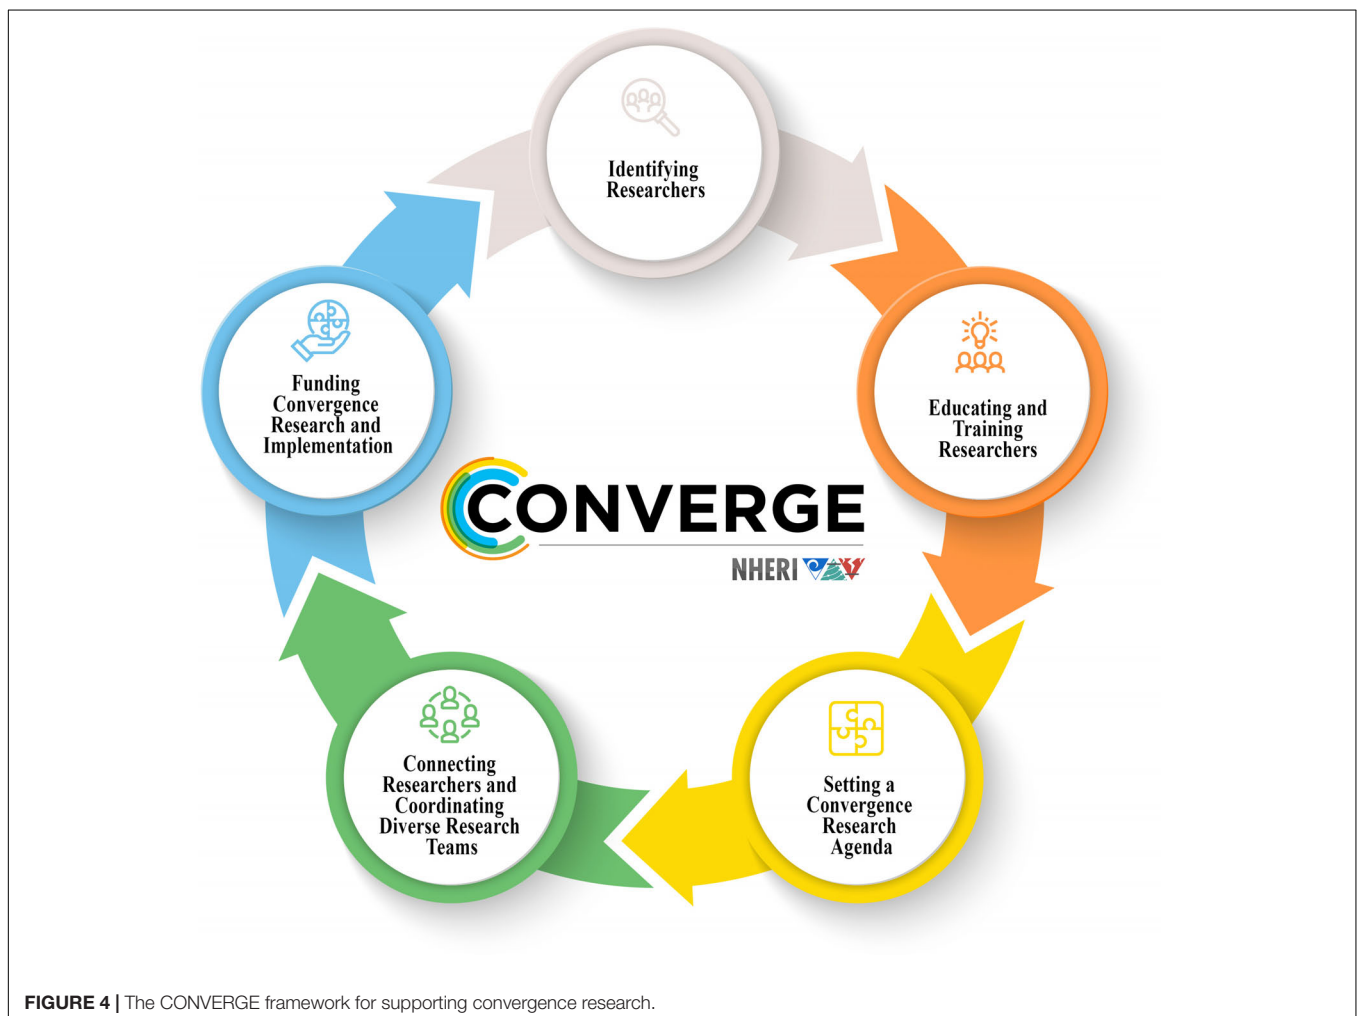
Identifying Researchers

Educating and Training Researchers

Setting a Convergence Research Agenda

Connecting Researchers and Coordinating Diverse Research Teams

Funding Convergence Research and Implementation

CONVERGE

NHERI

FIGURE 4 | The CONVERGE framework for supporting convergence research.